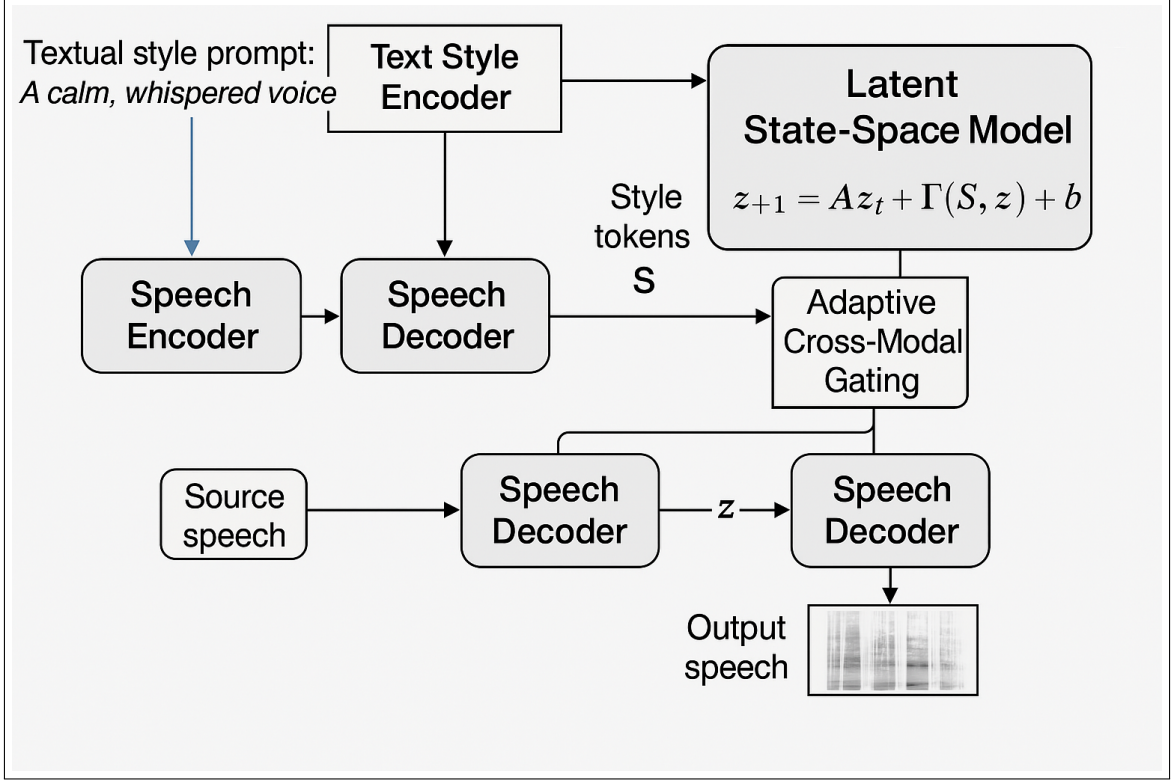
Textual style prompt:
A calm, whispered voice

Text Style Encoder

Latent State-Space Model

$z_{+1} = Az_t + \Gamma(S, z) + b$

Style tokens
S

Speech Encoder

Speech Decoder

Adaptive Cross-Modal Gating

Source speech

Speech Decoder

$z$

Speech Decoder

Output speech